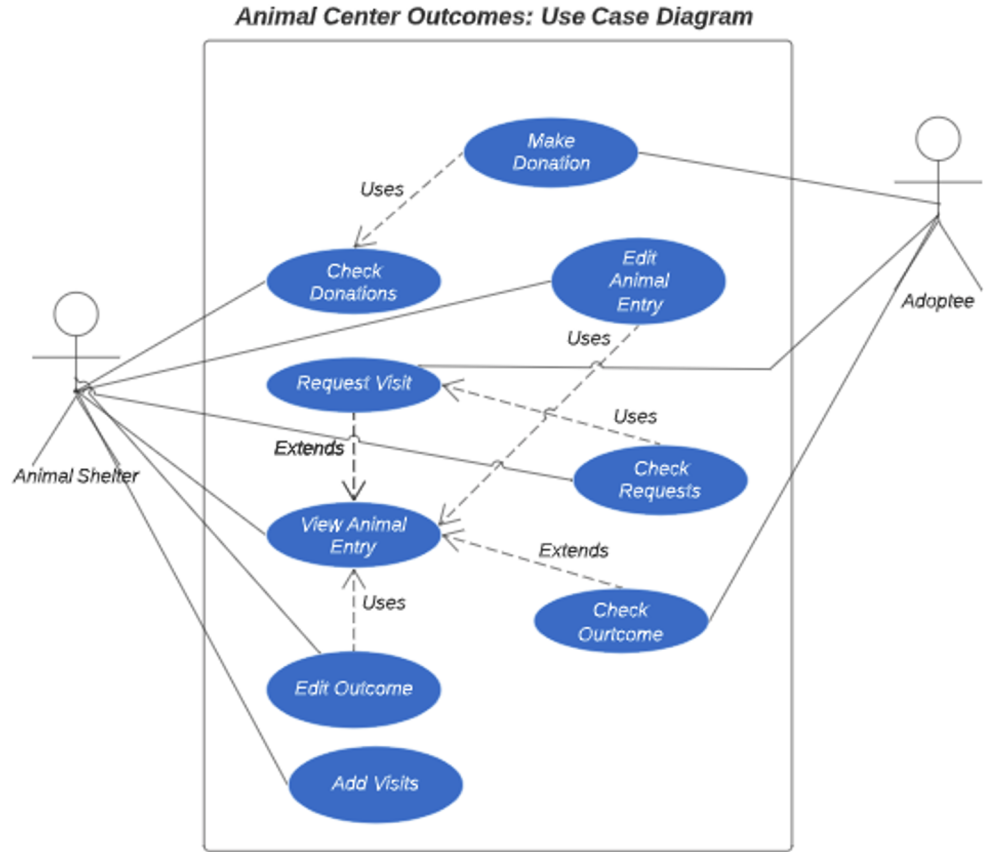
Animal Center Outcomes: Use Case Diagram

Make Donation

Uses

Check Donations

Edit Animal Entry

Adoptee

Animal Shelter

Uses

Request Visit

Uses

Extends

Check Requests

View Animal Entry

Extends

Uses

Check Outcome

Edit Outcome

Add Visits